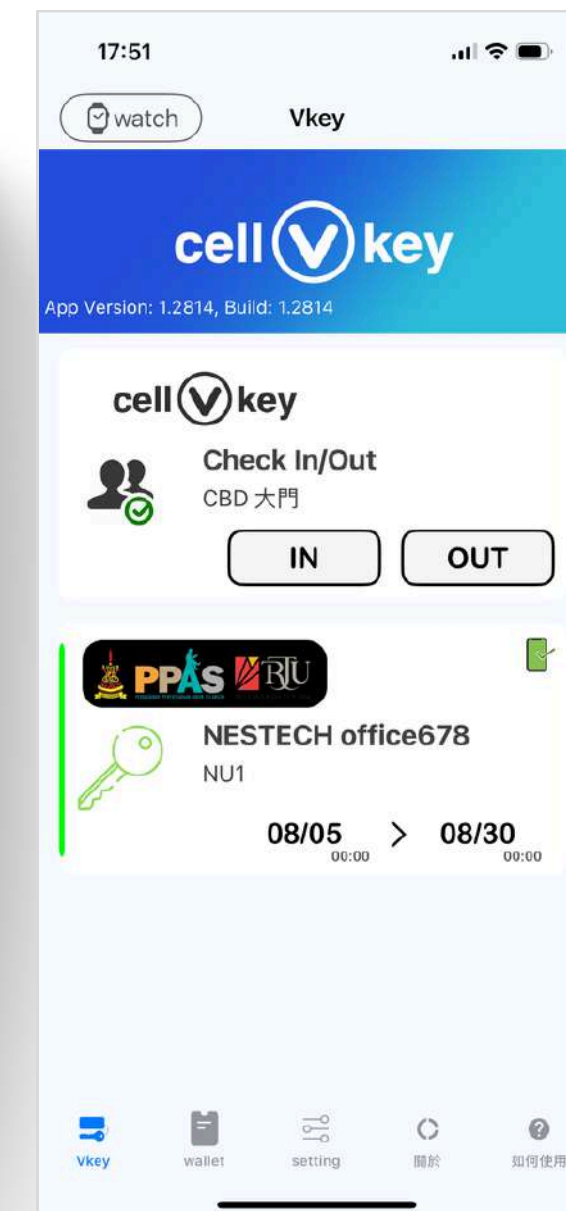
17:51

watch

Vkey

cell V key

App Version: 1.2814, Build: 1.2814

cell V key

Check In/Out

CBD 大門

IN

OUT

PPAS RJU

NESTECH office678

NU1

08/05 00:00 > 08/30 00:00

Vkey

wallet

setting

關於

如何使用